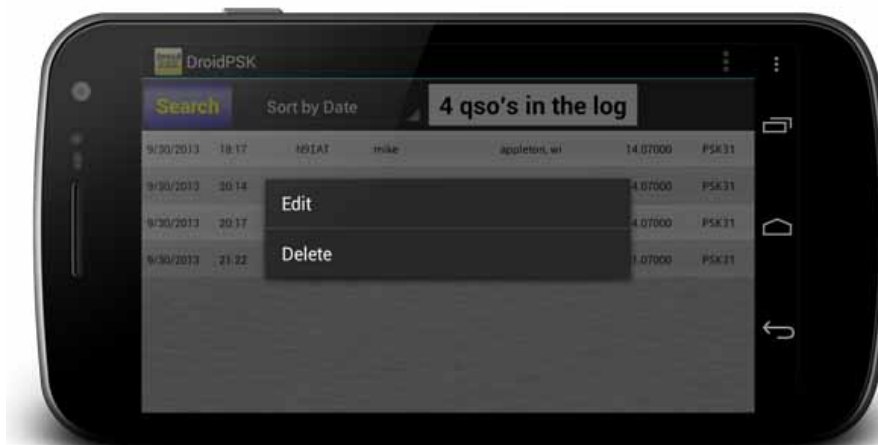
DroidPSK

Search Sort by Date 4 qso's in the log

| | | | | | | |
|---|---|---|---|---|---|---|
| 9/30/2013 | 18:17 | N9IAT | mike | appleton, wi | 14.07000 | PSK31 |
| 9/30/2013 | 20:14 | | | | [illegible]4.07000 | PSK31 |
| 9/30/2013 | 20:17 | | | | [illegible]4.07000 | PSK31 |
| 9/30/2013 | 21:22 | | | | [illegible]1.07000 | PSK31 |

Edit

Delete